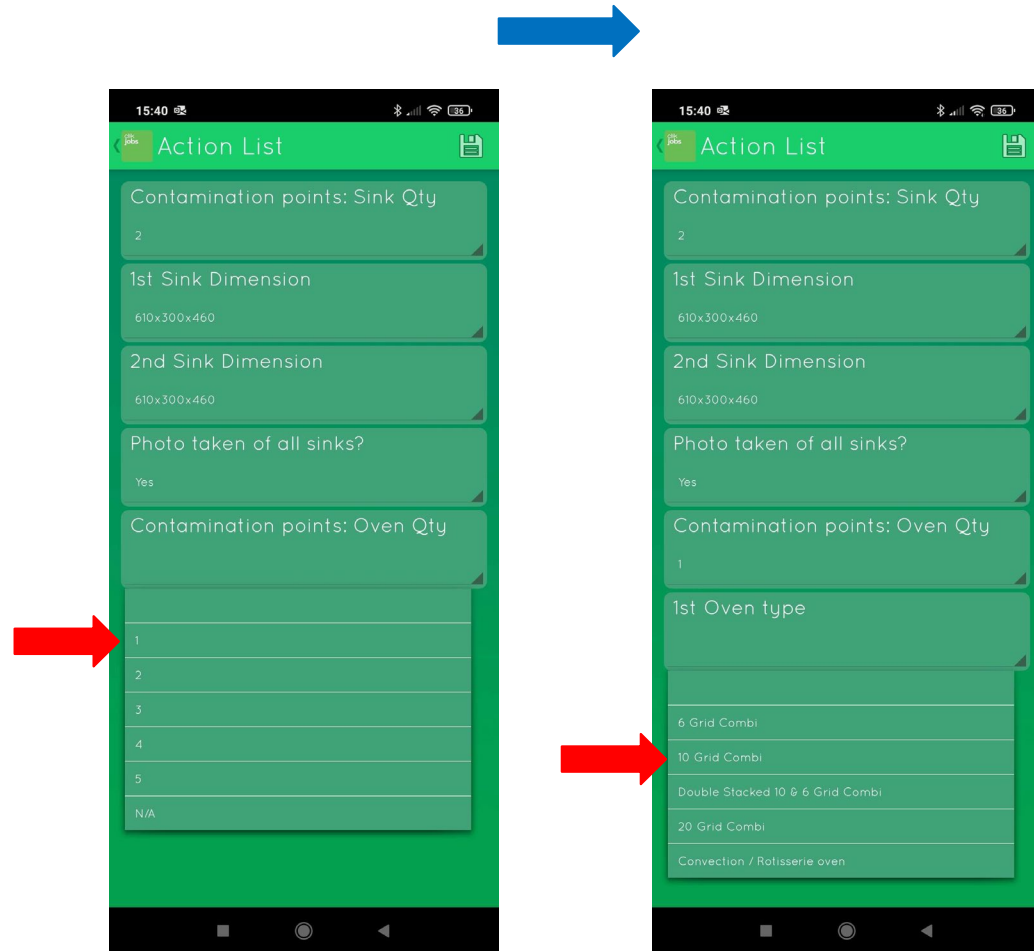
15:40 36

Action List

Contamination points: Sink Qty

2

1st Sink Dimension

610x300x460

2nd Sink Dimension

610x300x460

Photo taken of all sinks?

Yes

Contamination points: Oven Qty

1

2

3

4

5

N/A

15:40 36

Action List

Contamination points: Sink Qty

2

1st Sink Dimension

610x300x460

2nd Sink Dimension

610x300x460

Photo taken of all sinks?

Yes

Contamination points: Oven Qty

1

1st Oven type

6 Grid Combi

10 Grid Combi

Double Stacked 10 & 6 Grid Combi

20 Grid Combi

Convection / Rotisserie oven